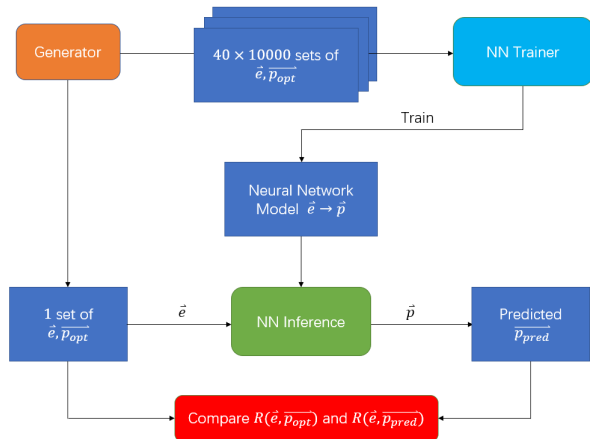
Generator

$40 \times 10000$ sets of $\vec{e}, \overrightarrow{p_{opt}}$

NN Trainer

Train

Neural Network Model $\vec{e} \rightarrow \vec{p}$

1 set of $\vec{e}, \overrightarrow{p_{opt}}$

$\vec{e}$

NN Inference

$\vec{p}$

Predicted $\overrightarrow{p_{pred}}$

Compare $R(\vec{e}, \overrightarrow{p_{opt}})$ and $R(\vec{e}, \overrightarrow{p_{pred}})$